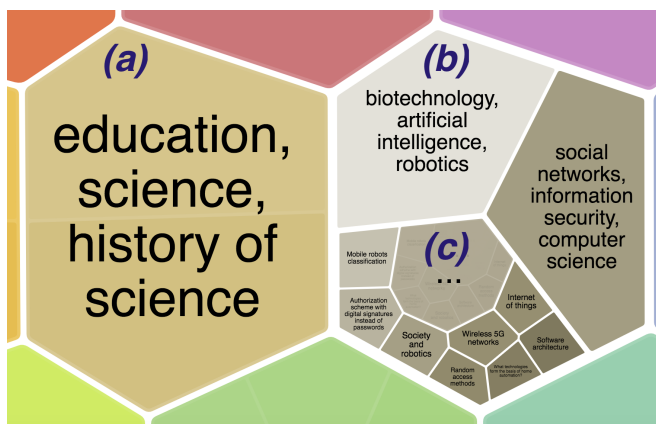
(a)

education, science, history of science

(b)

biotechnology, artificial intelligence, robotics

social networks, information security, computer science

(c)

...

Mobile robots classification

Authorization scheme with digital signatures instead of passwords

Society and robotics

Wireless 5G networks

Internet of things

Software architecture

Random access methods

What technologies form the basis of home automation?